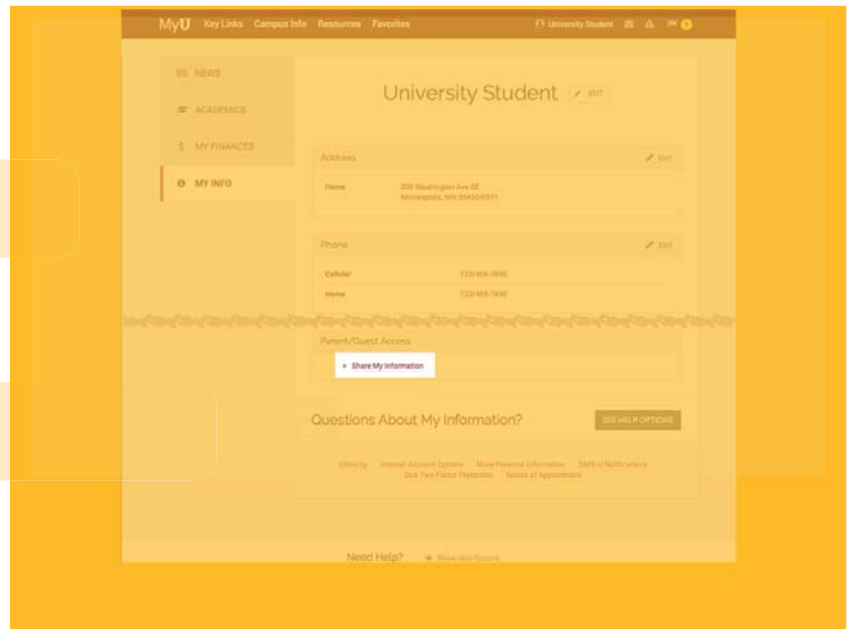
MyU Key Links Campus Info Resources Favorites University Student

NEWS
ACADEMICS
$ MY FINANCES
MY INFO

University Student EDIT

Address EDIT
Home 200 Washington Ave SE Minneapolis, MN 55455-0371

Phone EDIT
Cellular 123-456-7890
Home 123-456-7890

Parent/Guest Access
+ Share My Information

Questions About My Information? SEE HELP OPTIONS

Ethnicity Internet Account Options More Personal Information SAPS II Notifications Duo Two Factor Protection Notice of Appointment

Need Help? + Show Help Options